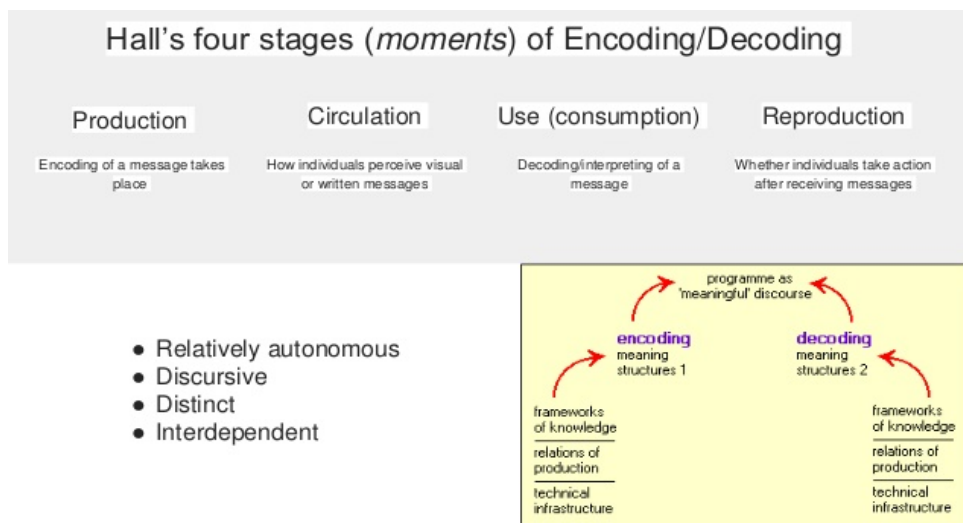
Hall's four stages (*moments*) of Encoding/Decoding

Production
Encoding of a message takes place

Circulation
How individuals perceive visual or written messages

Use (consumption)
Decoding/interpreting of a message

Reproduction
Whether individuals take action after receiving messages

- Relatively autonomous
- Discursive
- Distinct
- Interdependent

programme as 'meaningful' discourse

encoding
meaning structures 1

decoding
meaning structures 2

frameworks of knowledge
relations of production
technical infrastructure

frameworks of knowledge
relations of production
technical infrastructure